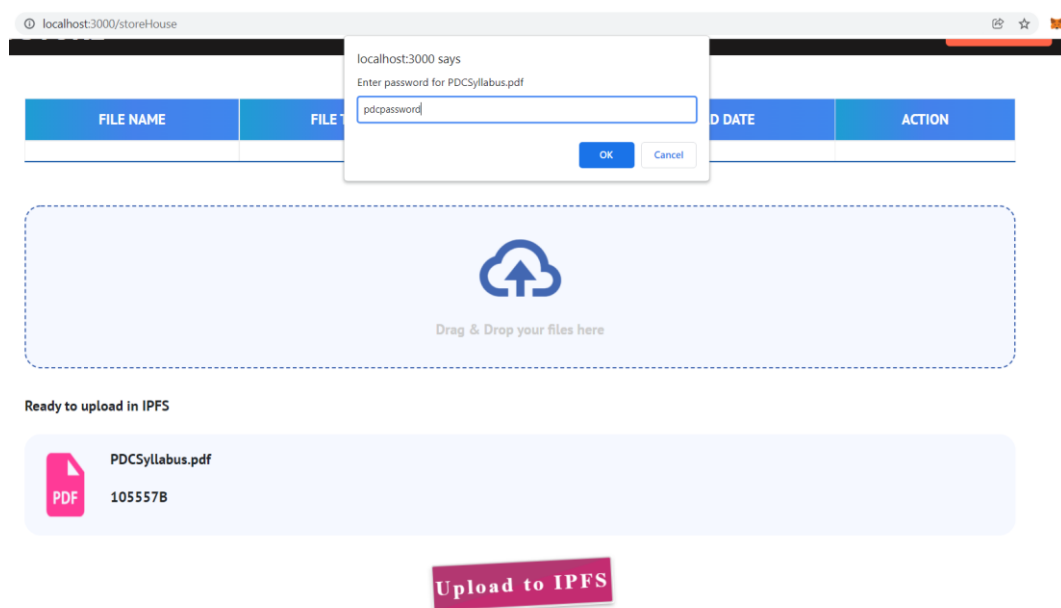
localhost:3000/storeHouse

localhost:3000 says

Enter password for PDCSyllabus.pdf

pdcpassword

OK Cancel

| FILE NAME | FILE T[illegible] | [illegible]D DATE | ACTION |
|---|---|---|---|
| | | | |

Drag & Drop your files here

Ready to upload in IPFS

PDF

PDCSyllabus.pdf

105557B

Upload to IPFS